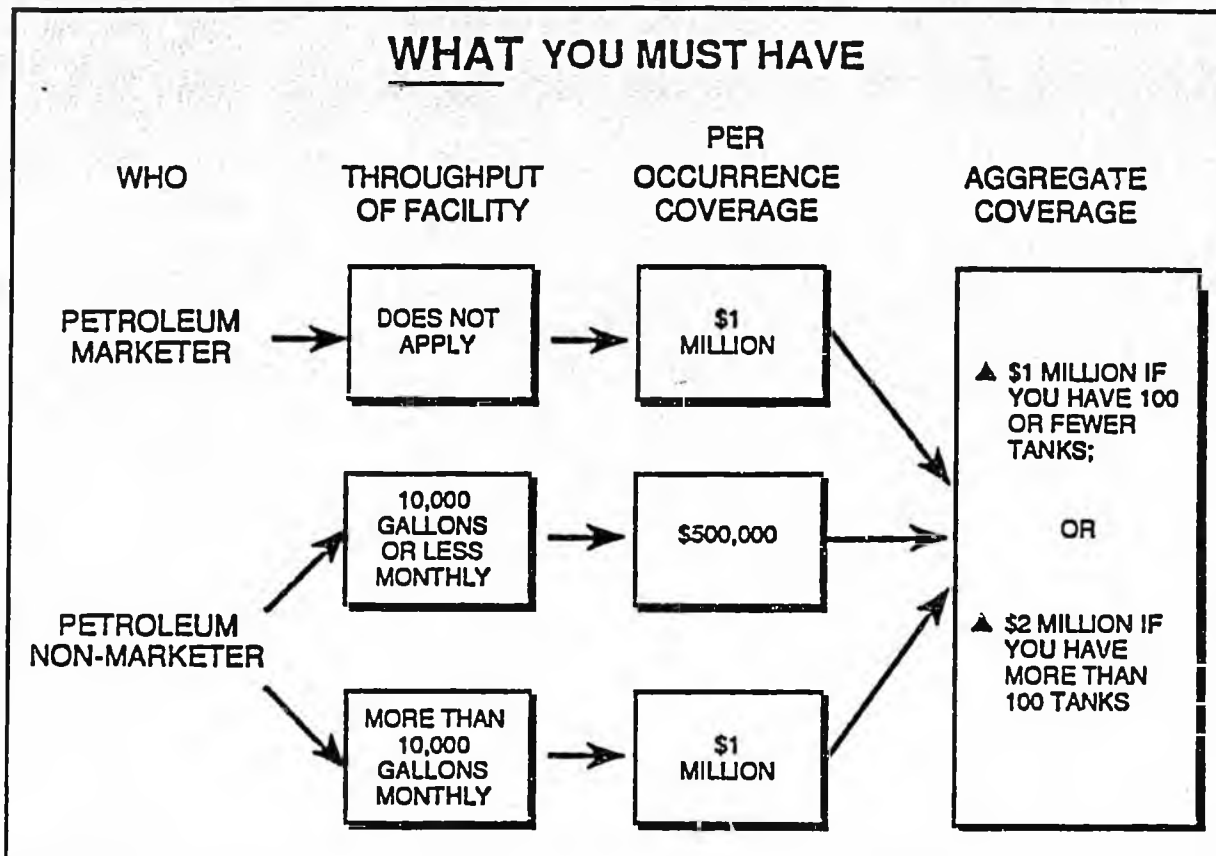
WHAT YOU MUST HAVE

WHO

THROUGHPUT OF FACILITY

PER OCCURRENCE COVERAGE

AGGREGATE COVERAGE

PETROLEUM MARKETER

DOES NOT APPLY

$1 MILLION

PETROLEUM NON-MARKETER

10,000 GALLONS OR LESS MONTHLY

$500,000

MORE THAN 10,000 GALLONS MONTHLY

$1 MILLION

▲ $1 MILLION IF YOU HAVE 100 OR FEWER TANKS;

OR

▲ $2 MILLION IF YOU HAVE MORE THAN 100 TANKS